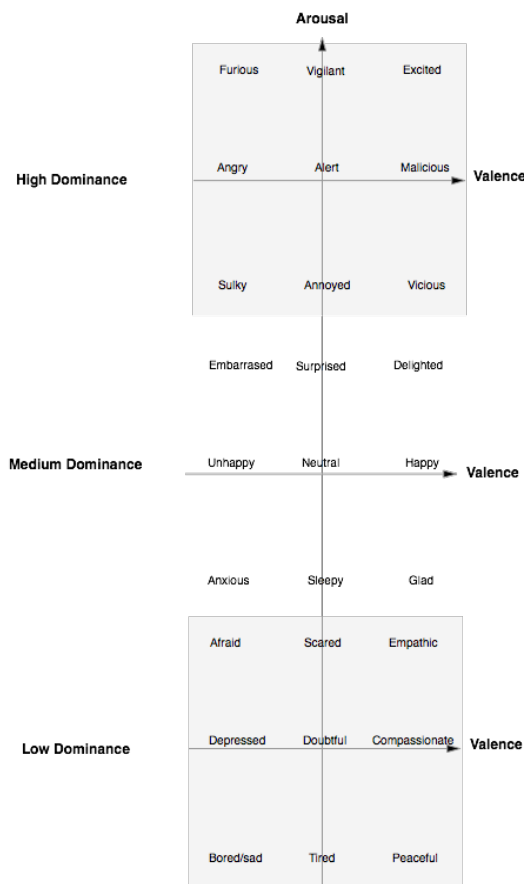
Arousal

High Dominance

Furious Vigilant Excited

Angry Alert Malicious

Valence

Sulky Annoyed Vicious

Embarrased Surprised Delighted

Medium Dominance

Unhappy Neutral Happy

Valence

Anxious Sleepy Glad

Afraid Scared Empathic

Low Dominance

Depressed Doubtful Compassionate

Valence

Bored/sad Tired Peaceful